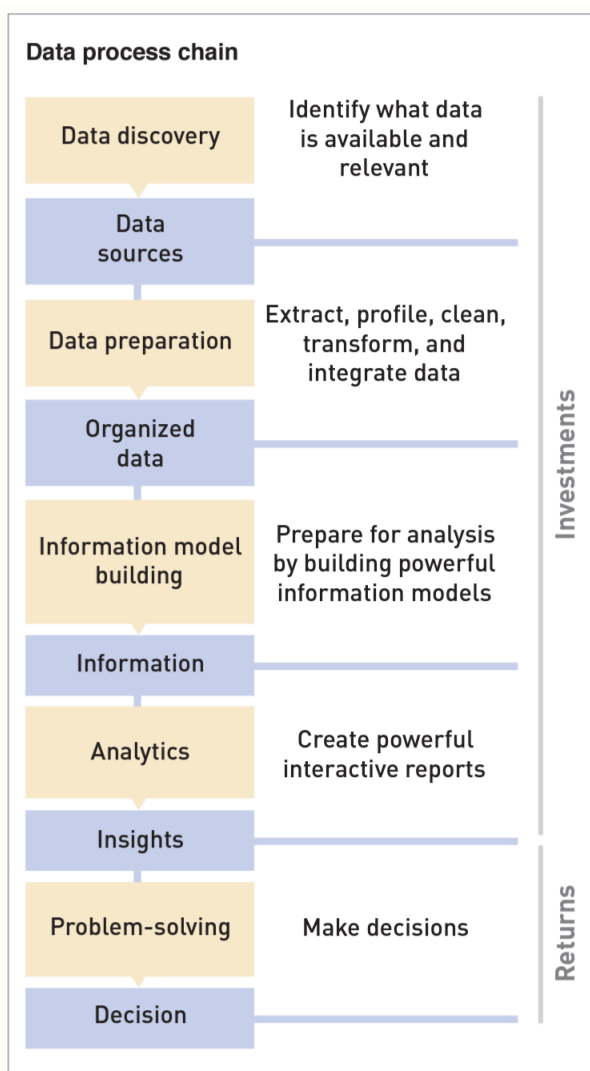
Data process chain

Data discovery

Identify what data is available and relevant

Data sources

Data preparation

Extract, profile, clean, transform, and integrate data

Organized data

Information model building

Prepare for analysis by building powerful information models

Information

Analytics

Create powerful interactive reports

Insights

Problem-solving

Make decisions

Decision

Investments

Returns